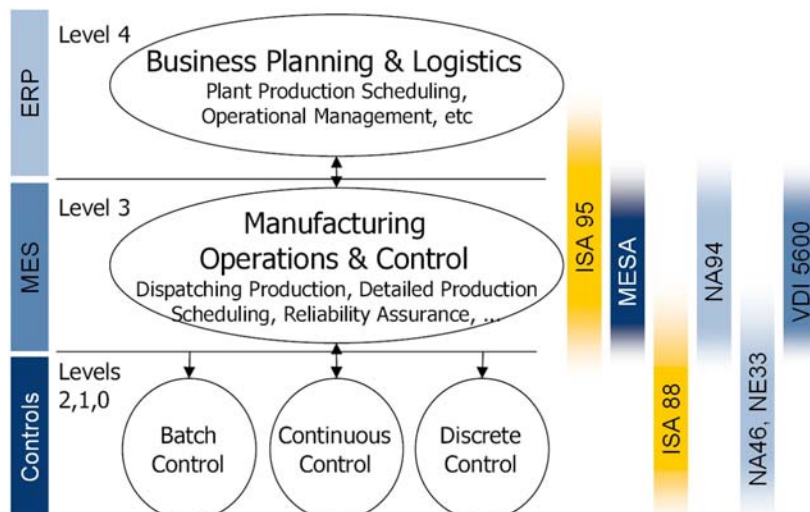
ERP
Level 4
Business Planning & Logistics
Plant Production Scheduling, Operational Management, etc

MES
Level 3
Manufacturing Operations & Control
Dispatching Production, Detailed Production Scheduling, Reliability Assurance, ...

Controls
Levels 2,1,0
Batch Control
Continuous Control
Discrete Control

ISA 95
MESA
ISA 88
NA94
NA46, NE33
VDI 5600